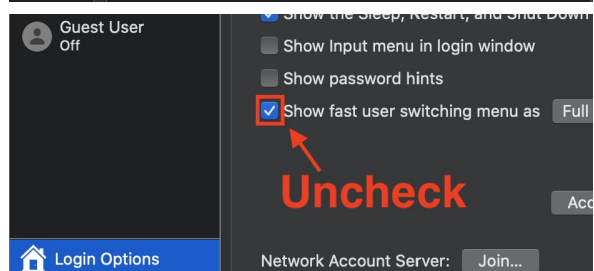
Guest User
Off

Show the Sleep, Restart, and Shut Down

Show Input menu in login window

Show password hints

Show fast user switching menu as Full

Uncheck

Acc

Login Options

Network Account Server: Join...